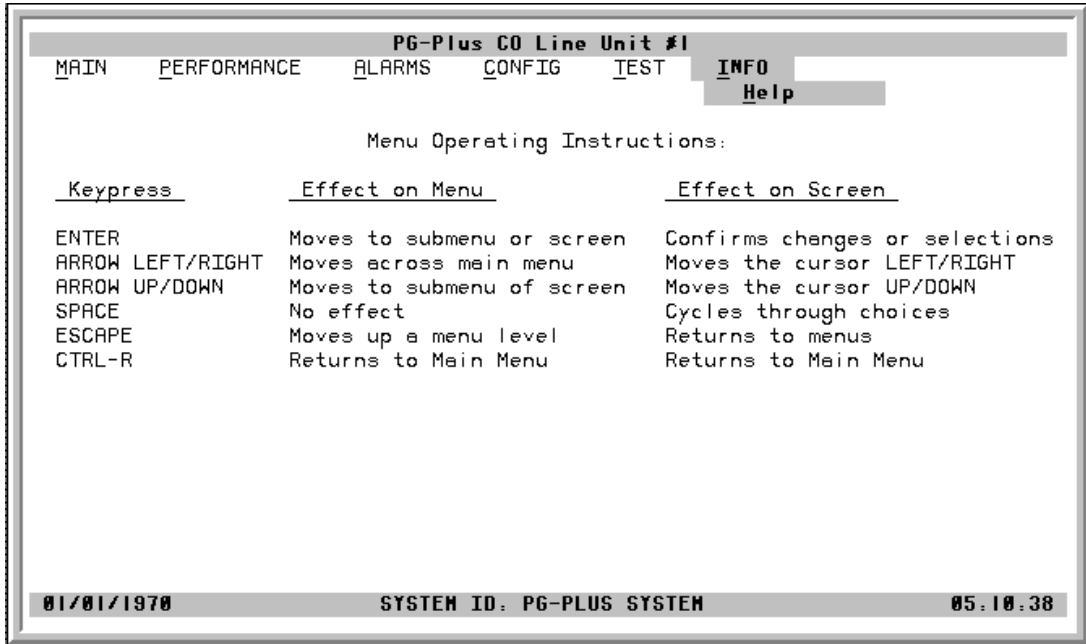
PG-Plus CO Line Unit #1

MAIN PERFORMANCE ALARMS CONFIG TEST INFO

Help

Menu Operating Instructions:

| Keypress | Effect on Menu | Effect on Screen |
|---|---|---|
| ENTER | Moves to submenu or screen | Confirms changes or selections |
| ARROW LEFT/RIGHT | Moves across main menu | Moves the cursor LEFT/RIGHT |
| ARROW UP/DOWN | Moves to submenu of screen | Moves the cursor UP/DOWN |
| SPACE | No effect | Cycles through choices |
| ESCAPE | Moves up a menu level | Returns to menus |
| CTRL-R | Returns to Main Menu | Returns to Main Menu |

01/01/1970 SYSTEM ID: PG-PLUS SYSTEM 05:10:38